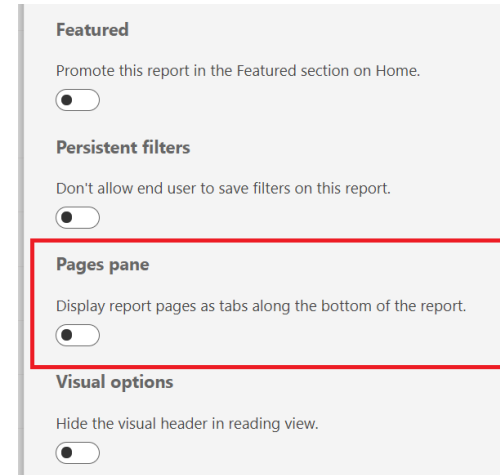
Featured

Promote this report in the Featured section on Home.

Persistent filters

Don't allow end user to save filters on this report.

Pages pane

Display report pages as tabs along the bottom of the report.

Visual options

Hide the visual header in reading view.